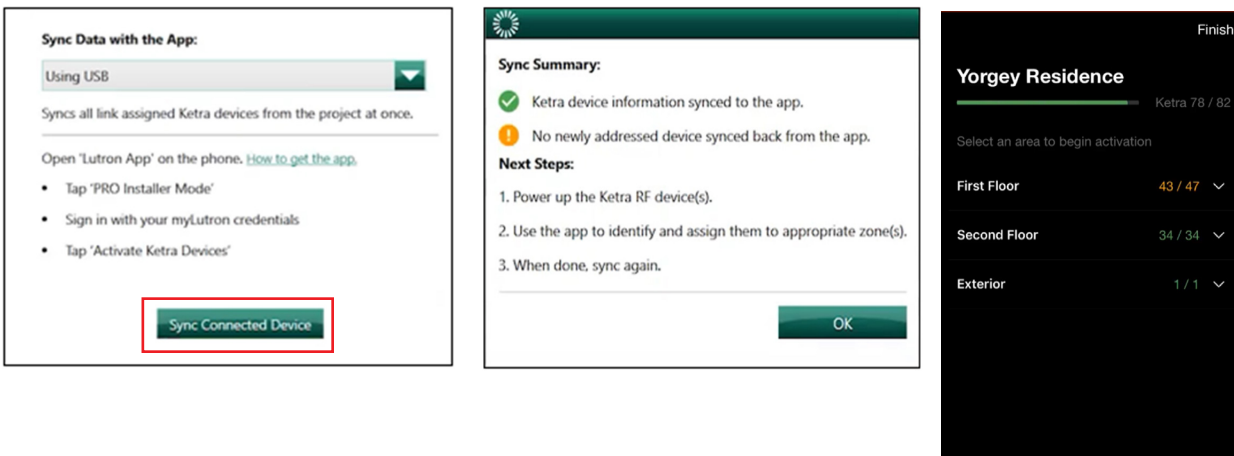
Sync Data with the App:

Using USB

Syncs all link assigned Ketra devices from the project at once.

Open 'Lutron App' on the phone. How to get the app.

- Tap 'PRO Installer Mode'
- Sign in with your myLutron credentials
- Tap 'Activate Ketra Devices'

Sync Connected Device

Sync Summary:

Ketra device information synced to the app.

No newly addressed device synced back from the app.

Next Steps:

1. Power up the Ketra RF device(s).

2. Use the app to identify and assign them to appropriate zone(s).

3. When done, sync again.

OK

Finish

Yorgey Residence

Ketra 78 / 82

Select an area to begin activation

First Floor 43 / 47

Second Floor 34 / 34

Exterior 1 / 1